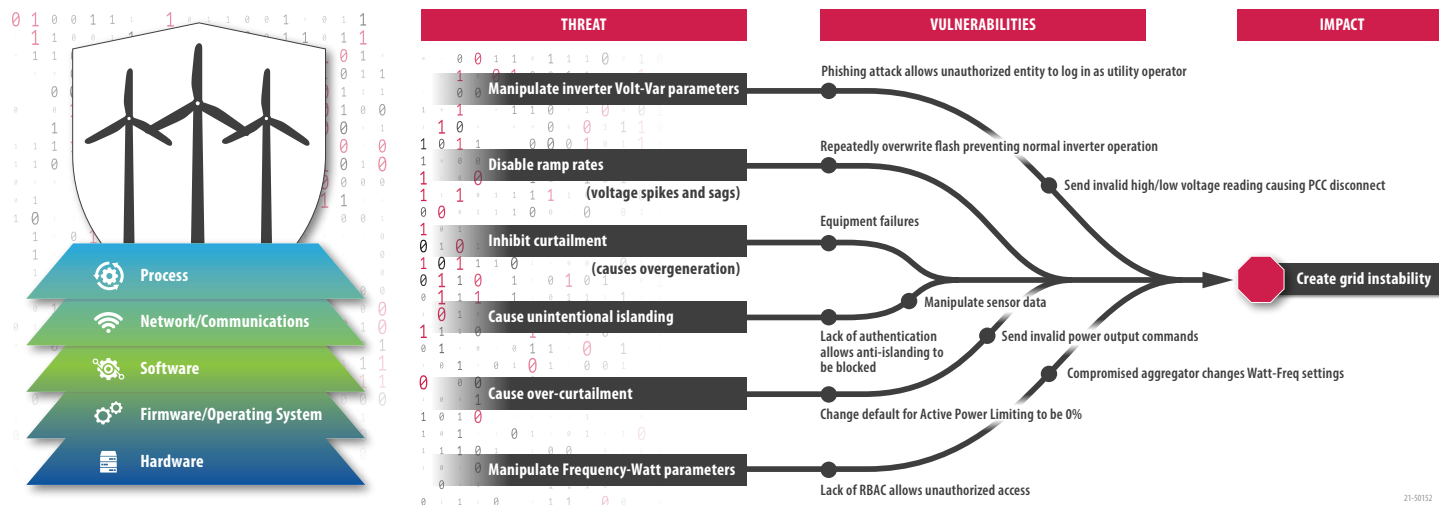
Process
Network/Communications
Software
Firmware/Operating System
Hardware

THREAT
VULNERABILITIES
IMPACT

Manipulate inverter Volt-Var parameters
Disable ramp rates
(voltage spikes and sags)
Inhibit curtailment
(causes overgeneration)
Cause unintentional islanding
Cause over-curtailment
Manipulate Frequency-Watt parameters

Phishing attack allows unauthorized entity to log in as utility operator
Repeatedly overwrite flash preventing normal inverter operation
Send invalid high/low voltage reading causing PCC disconnect
Equipment failures
Manipulate sensor data
Lack of authentication allows anti-islanding to be blocked
Send invalid power output commands
Compromised aggregator changes Watt-Freq settings
Change default for Active Power Limiting to be 0%
Lack of RBAC allows unauthorized access

Create grid instability

21-50152